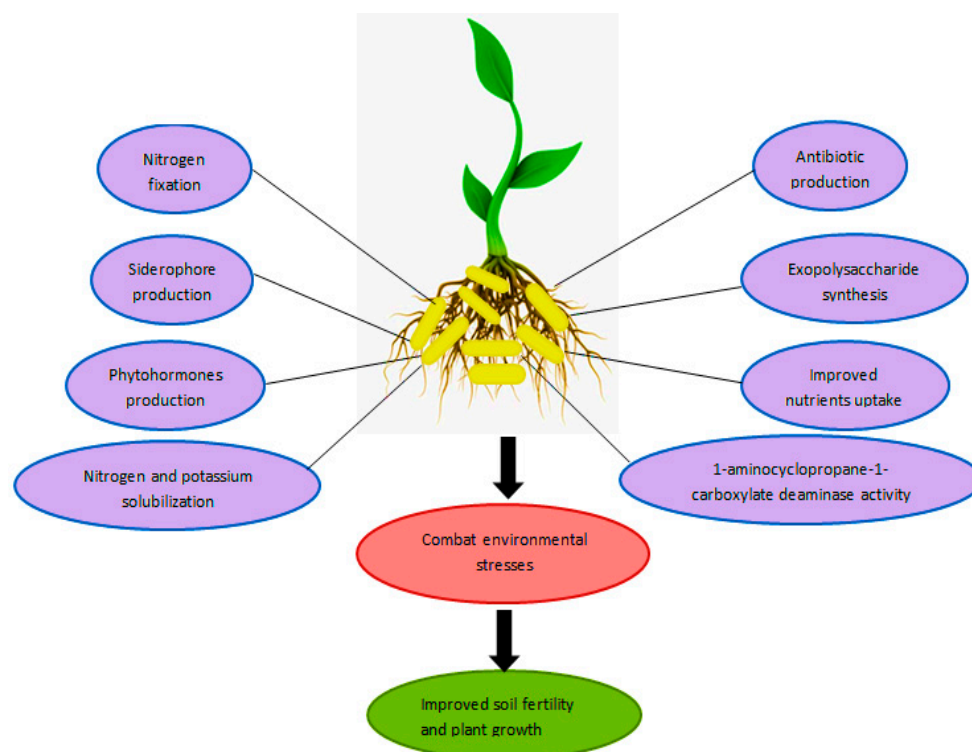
Nitrogen fixation

Siderophore production

Phytohormones production

Nitrogen and potassium solubilization

Antibiotic production

Exopolysaccharide synthesis

Improved nutrients uptake

1-aminocyclopropane-1-carboxylate deaminase activity

Combat environmental stresses

Improved soil fertility and plant growth